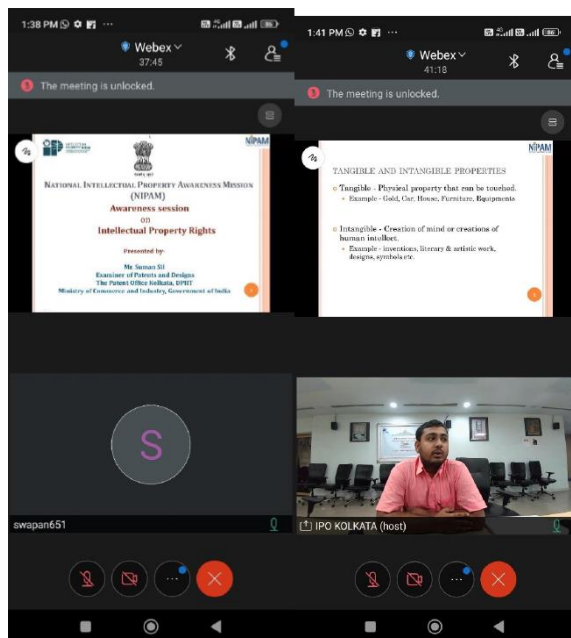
1:38 PM ···

Webex
37:45

The meeting is unlocked.

NIPAM

NATIONAL INTELLECTUAL PROPERTY AWARENESS MISSION (NIPAM)

Awareness session on Intellectual Property Rights

Presented by-

Mr. Suman Sil
Examiner of Patents and Designs
The Patent Office Kolkata, DPIIT
Ministry of Commerce and Industry, Government of India

S

swapan651

1:41 PM ···

Webex
41:18

The meeting is unlocked.

NIPAM

TANGIBLE AND INTANGIBLE PROPERTIES

Tangible - Physical property that can be touched.
Example - Gold, Car, House, Furniture, Equipments

Intangible - Creation of mind or creations of human intellect.
Example - inventions, literary & artistic work, designs, symbols etc.

IPO KOLKATA (host)